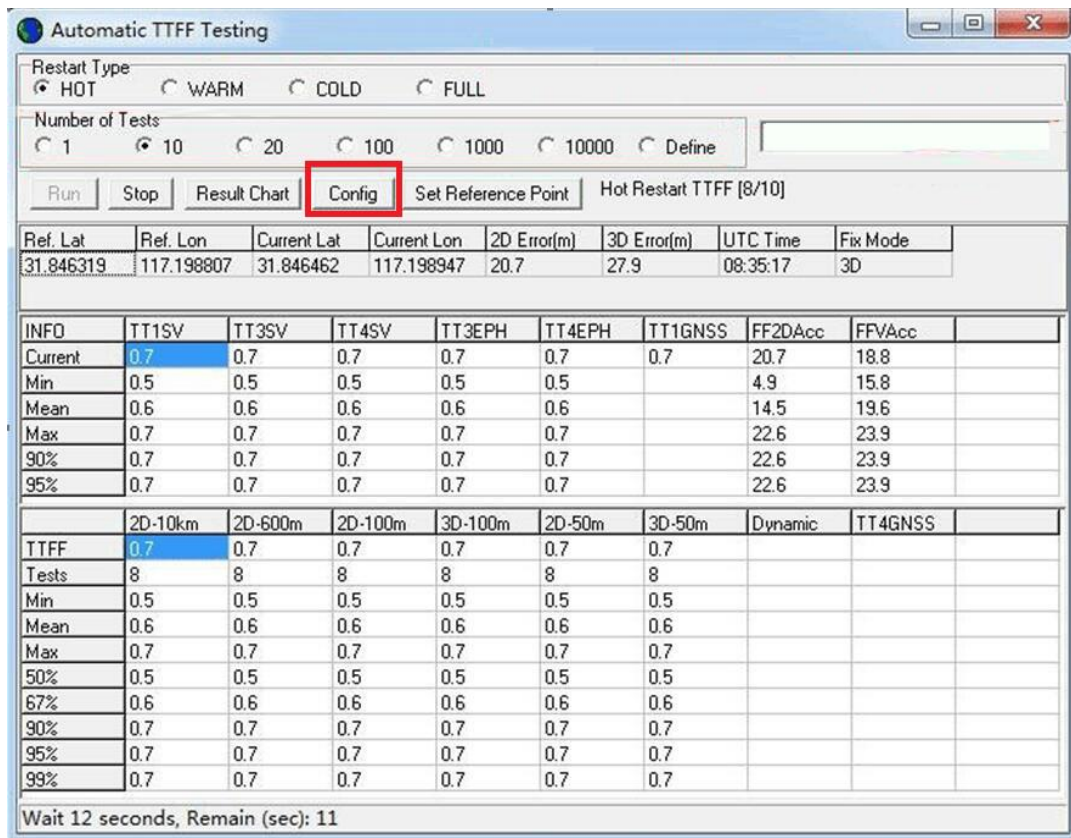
Automatic TTFF Testing

Restart Type
HOT WARM COLD FULL

Number of Tests
1 10 20 100 1000 10000 Define

Run Stop Result Chart Config Set Reference Point Hot Restart TTFF [8/10]

| Ref. Lat | Ref. Lon | Current Lat | Current Lon | 2D Error(m) | 3D Error(m) | UTC Time | Fix Mode |
|---|---|---|---|---|---|---|---|
| 31.846319 | 117.198807 | 31.846462 | 117.198947 | 20.7 | 27.9 | 08:35:17 | 3D |

| INFO | TT1SV | TT3SV | TT4SV | TT3EPH | TT4EPH | TT1GNSS | FF2DAcc | FFVAcc |
|---|---|---|---|---|---|---|---|---|
| Current | 0.7 | 0.7 | 0.7 | 0.7 | 0.7 | 0.7 | 20.7 | 18.8 |
| Min | 0.5 | 0.5 | 0.5 | 0.5 | 0.5 | | 4.9 | 15.8 |
| Mean | 0.6 | 0.6 | 0.6 | 0.6 | 0.6 | | 14.5 | 19.6 |
| Max | 0.7 | 0.7 | 0.7 | 0.7 | 0.7 | | 22.6 | 23.9 |
| 90% | 0.7 | 0.7 | 0.7 | 0.7 | 0.7 | | 22.6 | 23.9 |
| 95% | 0.7 | 0.7 | 0.7 | 0.7 | 0.7 | | 22.6 | 23.9 |

| | 2D-10km | 2D-600m | 2D-100m | 3D-100m | 2D-50m | 3D-50m | Dynamic | TT4GNSS |
|---|---|---|---|---|---|---|---|---|
| TTFF | 0.7 | 0.7 | 0.7 | 0.7 | 0.7 | 0.7 | | |
| Tests | 8 | 8 | 8 | 8 | 8 | 8 | | |
| Min | 0.5 | 0.5 | 0.5 | 0.5 | 0.5 | 0.5 | | |
| Mean | 0.6 | 0.6 | 0.6 | 0.6 | 0.6 | 0.6 | | |
| Max | 0.7 | 0.7 | 0.7 | 0.7 | 0.7 | 0.7 | | |
| 50% | 0.5 | 0.5 | 0.5 | 0.5 | 0.5 | 0.5 | | |
| 67% | 0.6 | 0.6 | 0.6 | 0.6 | 0.6 | 0.6 | | |
| 90% | 0.7 | 0.7 | 0.7 | 0.7 | 0.7 | 0.7 | | |
| 95% | 0.7 | 0.7 | 0.7 | 0.7 | 0.7 | 0.7 | | |
| 99% | 0.7 | 0.7 | 0.7 | 0.7 | 0.7 | 0.7 | | |

Wait 12 seconds, Remain (sec): 11